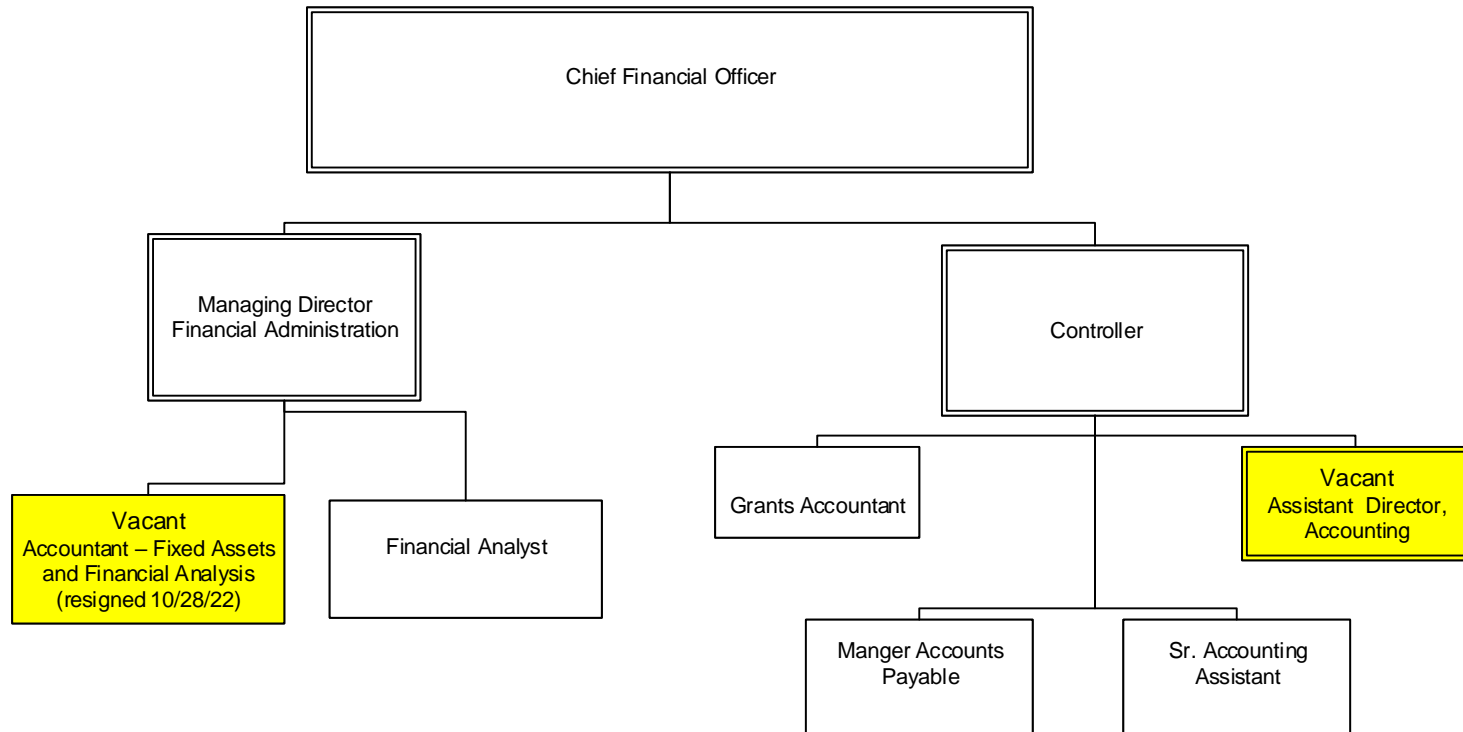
Chief Financial Officer

Managing Director
Financial Administration

Controller

Vacant
Accountant – Fixed Assets and Financial Analysis
(resigned 10/28/22)

Financial Analyst

Grants Accountant

Vacant
Assistant Director, Accounting

Manger Accounts Payable

Sr. Accounting Assistant